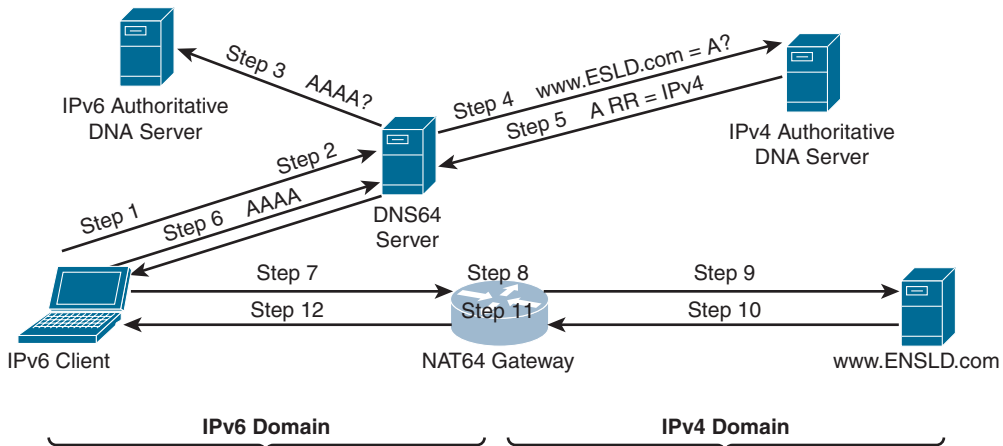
IPv6 Authoritative DNA Server

Step 3 AAAA?

Step 4 www.ESLD.com = A?

Step 5 A RR = IPv4

IPv4 Authoritative DNA Server

Step 2

Step 1

Step 6 AAAA

DNS64 Server

Step 7

Step 8

Step 9

Step 12

Step 11

Step 10

IPv6 Client

NAT64 Gateway

www.ENSLD.com

IPv6 Domain

IPv4 Domain